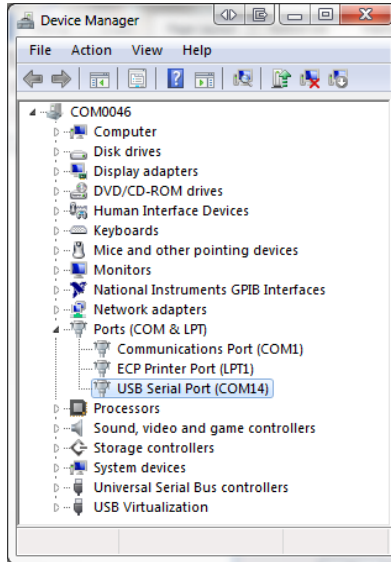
Device Manager

File Action View Help

COM0046
Computer
Disk drives
Display adapters
DVD/CD-ROM drives
Human Interface Devices
Keyboards
Mice and other pointing devices
Monitors
National Instruments GPIB Interfaces
Network adapters
Ports (COM & LPT)
Communications Port (COM1)
ECP Printer Port (LPT1)
USB Serial Port (COM14)
Processors
Sound, video and game controllers
Storage controllers
System devices
Universal Serial Bus controllers
USB Virtualization